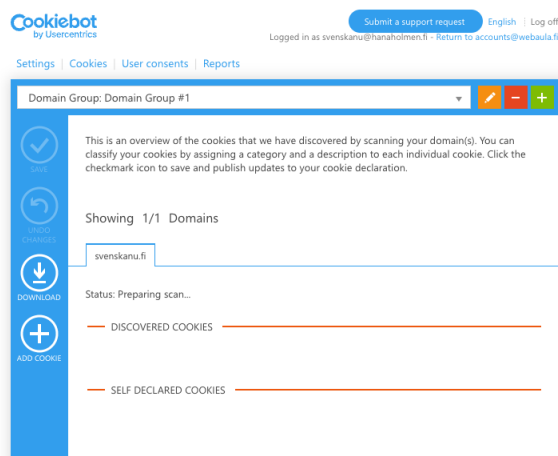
Cookiebot by Usercentrics

Submit a support request English | Log off

Logged in as svenskanu@hanaholmen.fi - Return to accounts@webaula.fi

Settings | Cookies | User consents | Reports

Domain Group: Domain Group #1

SAVE

UNDO CHANGES

DOWNLOAD

ADD COOKIE

This is an overview of the cookies that we have discovered by scanning your domain(s). You can classify your cookies by assigning a category and a description to each individual cookie. Click the checkmark icon to save and publish updates to your cookie declaration.

Showing 1/1 Domains

svenskanu.fi

Status: Preparing scan...

DISCOVERED COOKIES

SELF DECLARED COOKIES